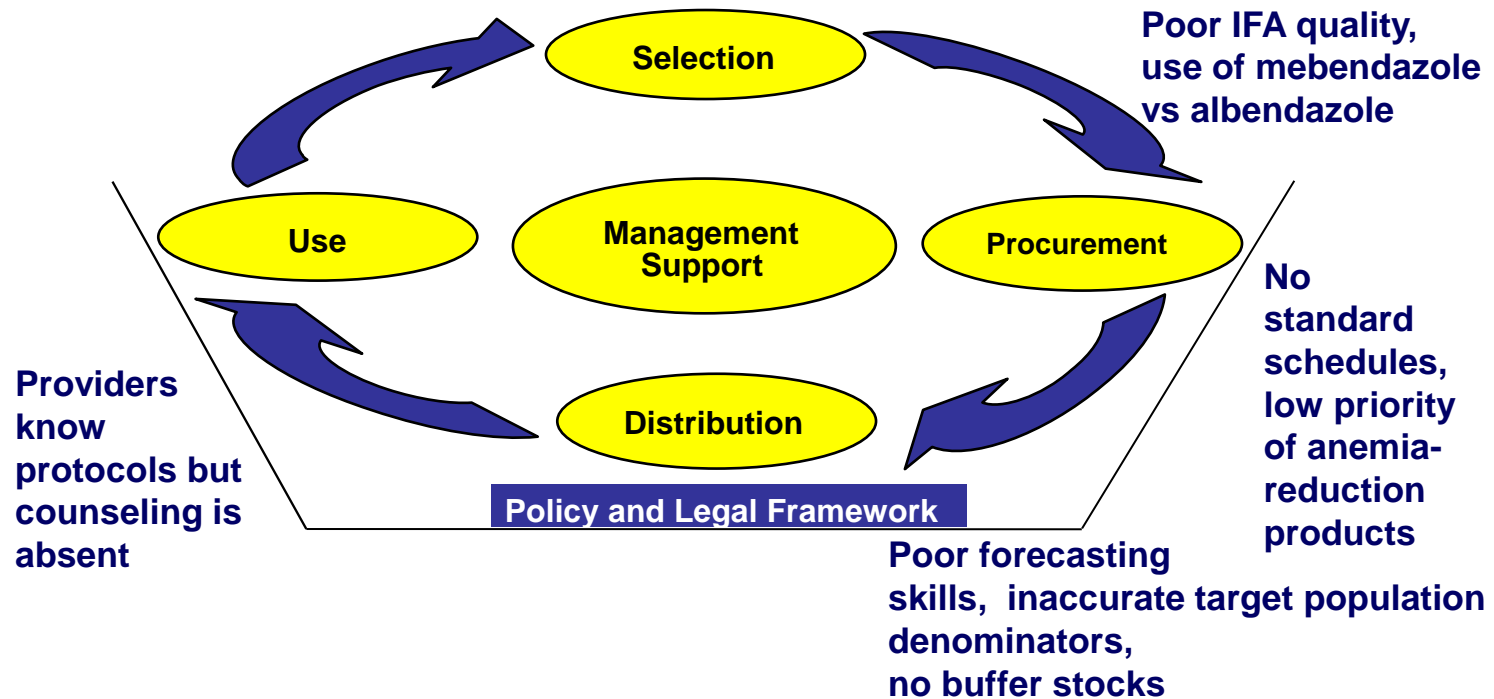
Selection

Poor IFA quality, use of mebendazole vs albendazole

Use

Management Support

Procurement

No standard schedules, low priority of anemia-reduction products

Providers know protocols but counseling is absent

Distribution

Policy and Legal Framework

Poor forecasting skills, inaccurate target population denominators, no buffer stocks